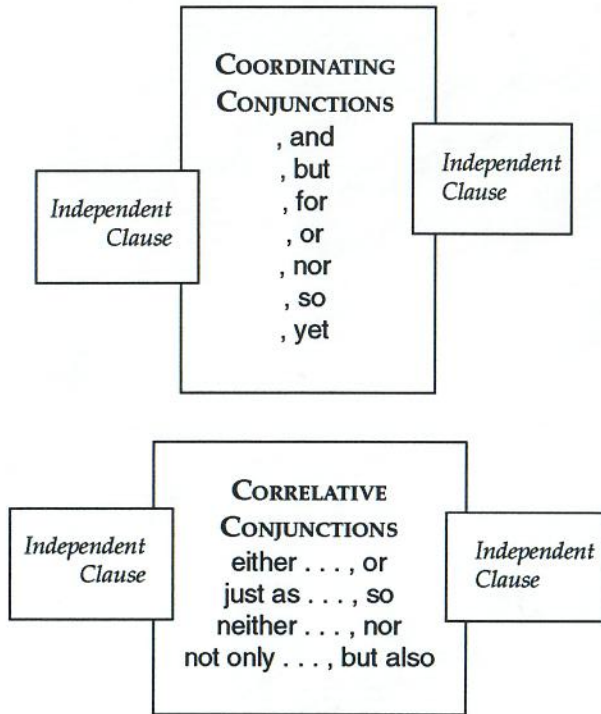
Independent Clause

COORDINATING CONJUNCTIONS
, and
, but
, for
, or
, nor
, so
, yet

Independent Clause

Independent Clause

CORRELATIVE CONJUNCTIONS
either . . . , or
just as . . . , so
neither . . . , nor
not only . . . , but also

Independent Clause